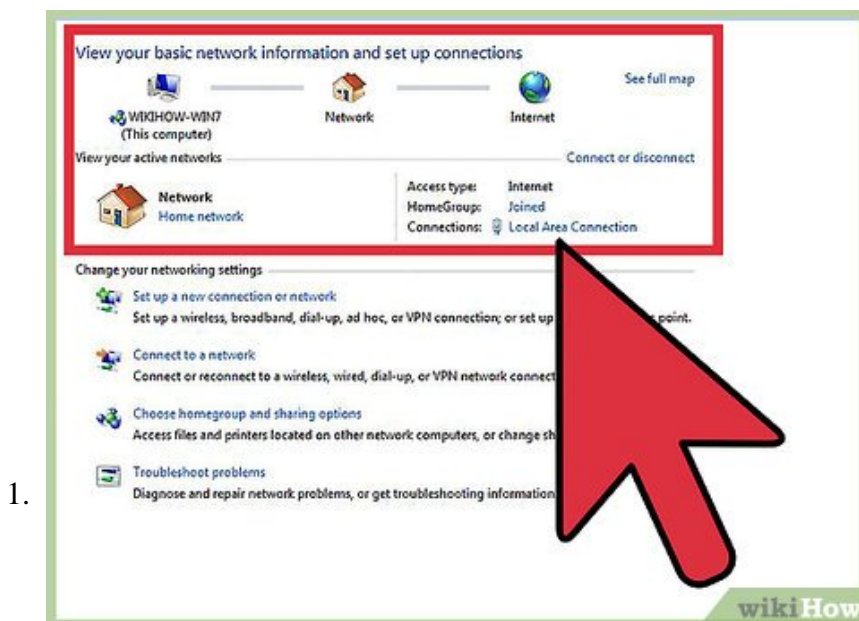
1.

View your basic network information and set up connections

See full map

WIKIHOW-WIN7 (This computer)

Network

Internet

View your active networks

Connect or disconnect

Network
Home network

| | |
|---|---|
| Access type: | Internet |
| HomeGroup: | Joined |
| Connections: | Local Area Connection |

Change your networking settings

Set up a new connection or network
Set up a wireless, broadband, dial-up, ad hoc, or VPN connection; or set up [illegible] point.

Connect to a network
Connect or reconnect to a wireless, wired, dial-up, or VPN network connect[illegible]

Choose homegroup and sharing options
Access files and printers located on other network computers, or change sh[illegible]

Troubleshoot problems
Diagnose and repair network problems, or get troubleshooting information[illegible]

wikiHow